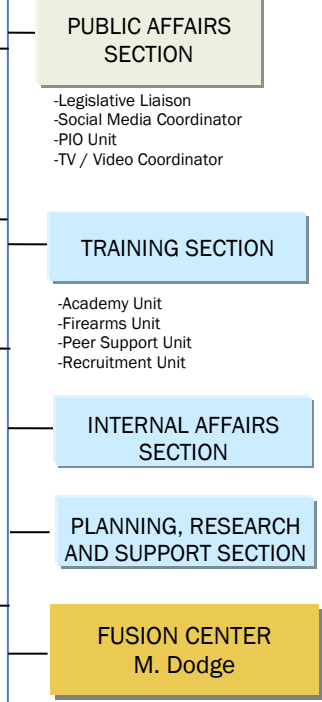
PUBLIC AFFAIRS SECTION

-Legislative Liaison
-Social Media Coordinator
-PIO Unit
-TV / Video Coordinator

TRAINING SECTION

-Academy Unit
-Firearms Unit
-Peer Support Unit
-Recruitment Unit

INTERNAL AFFAIRS SECTION

PLANNING, RESEARCH AND SUPPORT SECTION

FUSION CENTER
M. Dodge